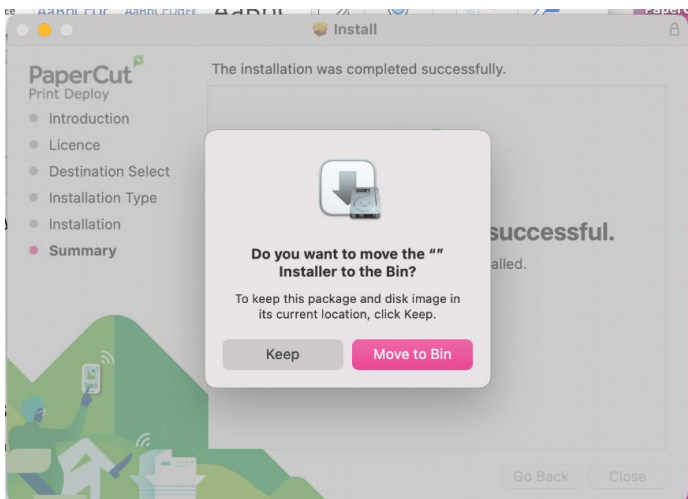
AaBbCcDc AaBbCcDdEe AaBbC

Install

PaperCut
Print Deploy

Introduction
Licence
Destination Select
Installation Type
Installation
Summary

The installation was completed successfully.

successful.

alled.

Do you want to move the "" Installer to the Bin?

To keep this package and disk image in its current location, click Keep.

Keep

Move to Bin

Go Back

Close